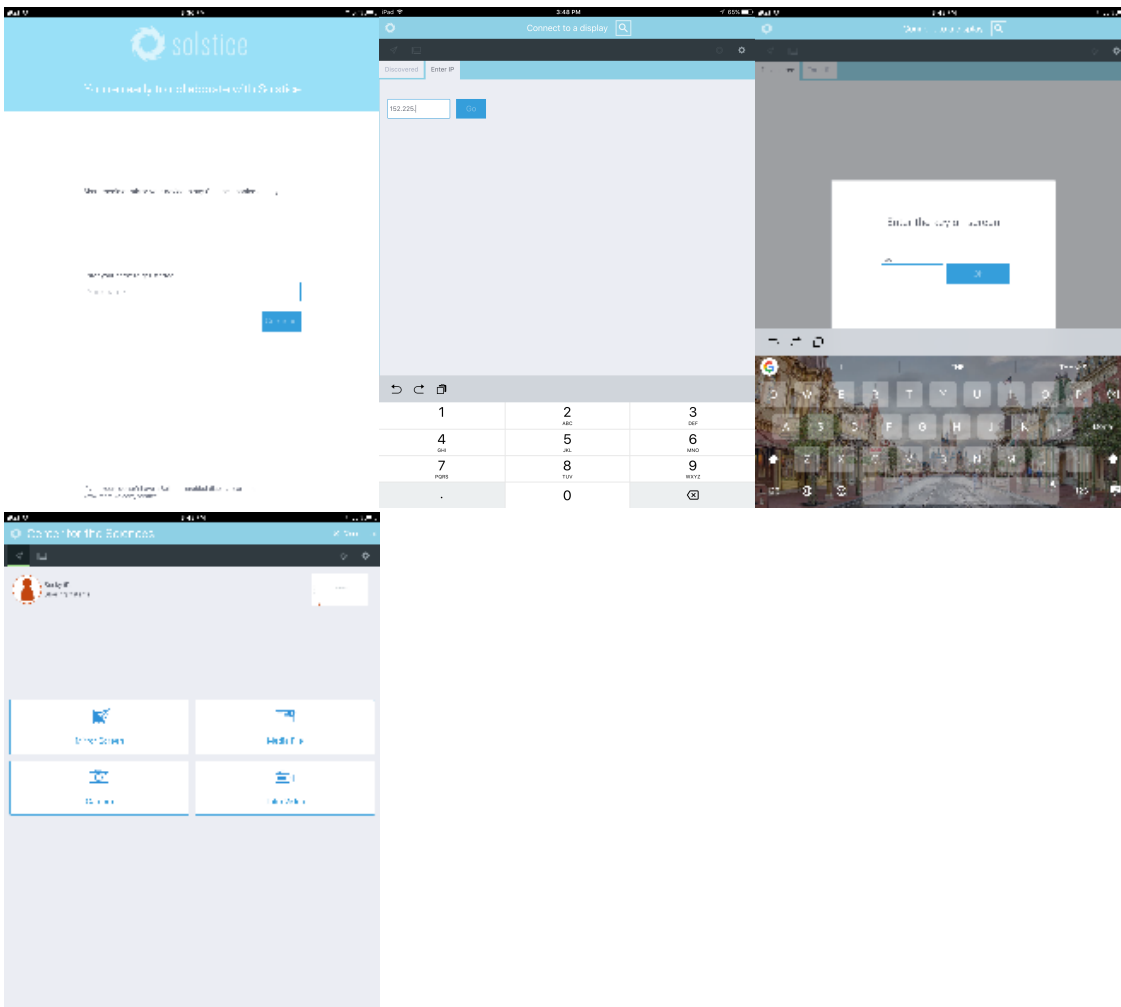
solstice

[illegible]

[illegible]

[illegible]

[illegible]

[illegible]

iPad 3:48 PM 65%

Connect to a display

Discovered Enter IP

152.226.

Go

1
2 ABC
3 DEF
4 GHI
5 JKL
6 MNO
7 PQRS
8 TUV
9 WXYZ
.
0

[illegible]

Connect to a display

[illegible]

OK

Q W E R T Y U I O P
A S D F G H J K L
Z X C V B N M

Center for the Sciences

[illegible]

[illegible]

Mirror Screen

Media File

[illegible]

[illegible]